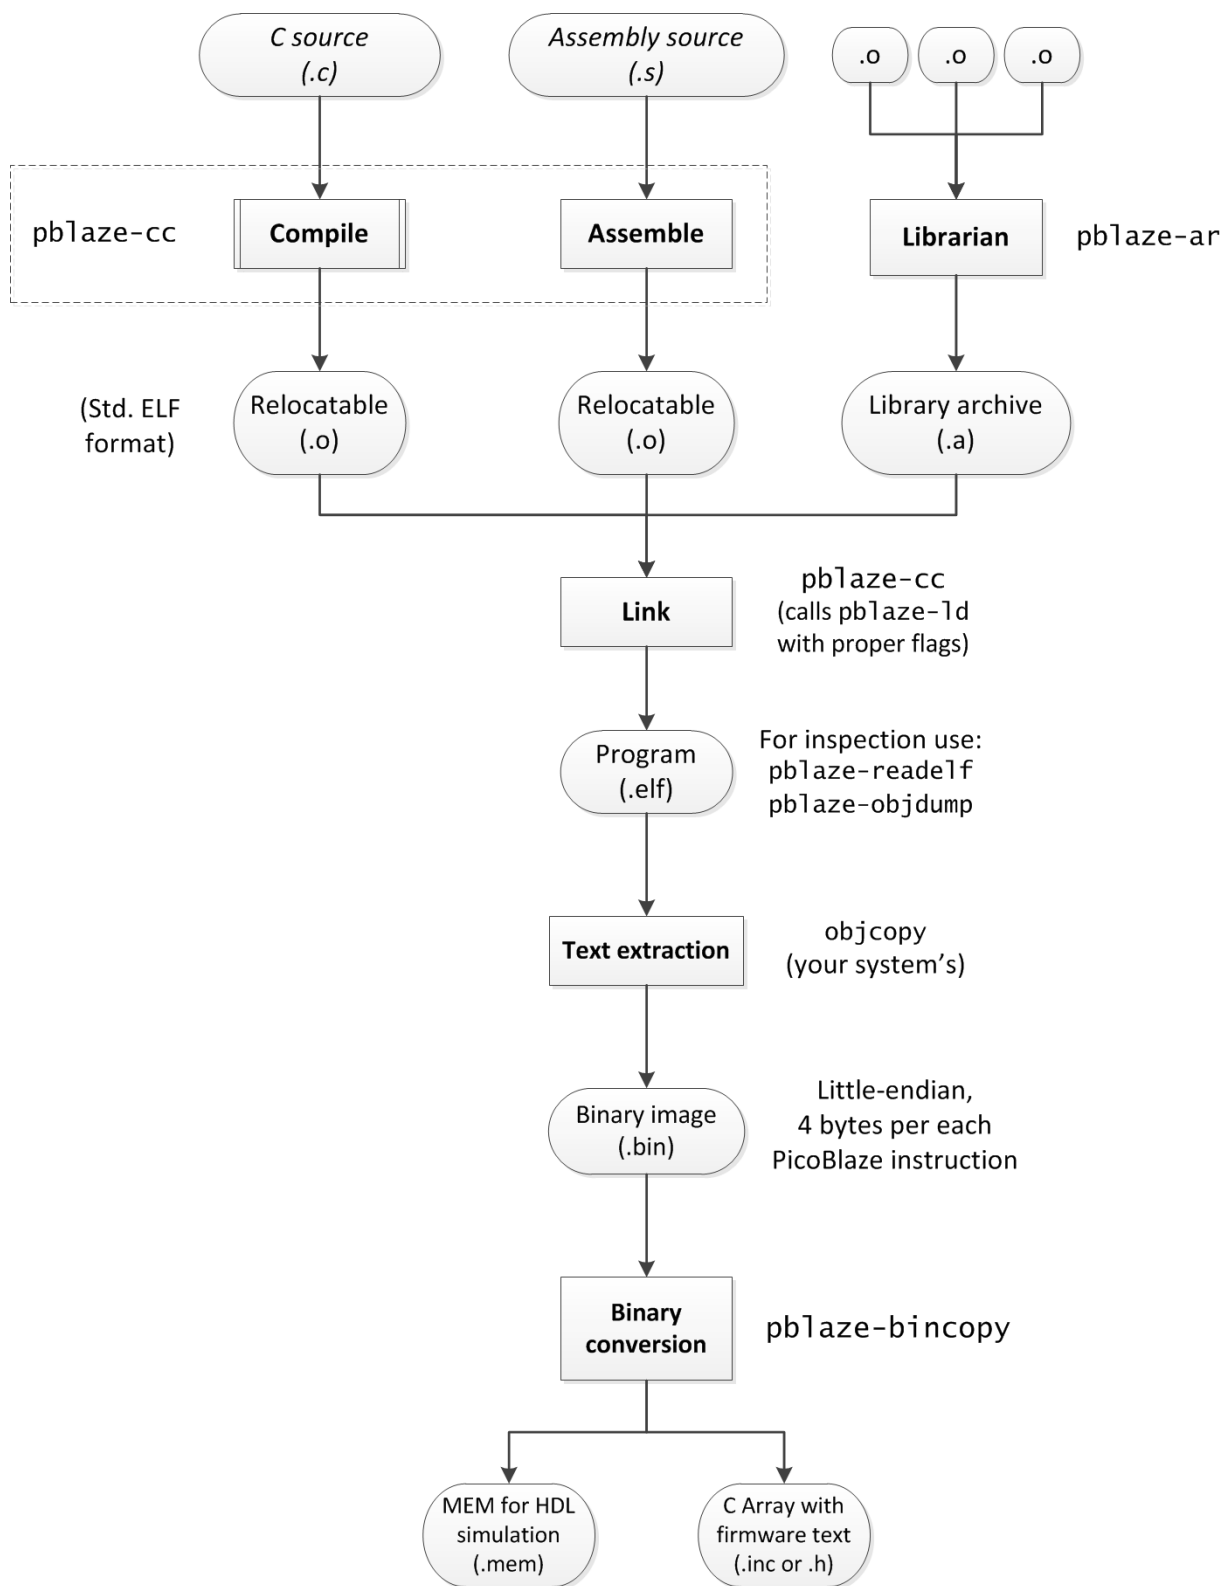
C source
(.c)

Assembly source
(.s)

.o

.o

.o

pblaze-cc

Compile

Assemble

Librarian

pblaze-ar

(Std. ELF format)

Relocatable
(.o)

Relocatable
(.o)

Library archive
(.a)

Link

pblaze-cc
(calls pblaze-ld with proper flags)

Program
(.elf)

For inspection use:
pblaze-readelf
pblaze-objdump

Text extraction

objcopy
(your system's)

Binary image
(.bin)

Little-endian,
4 bytes per each PicoBlaze instruction

Binary conversion

pblaze-bincopy

MEM for HDL simulation
(.mem)

C Array with firmware text
(.inc or .h)